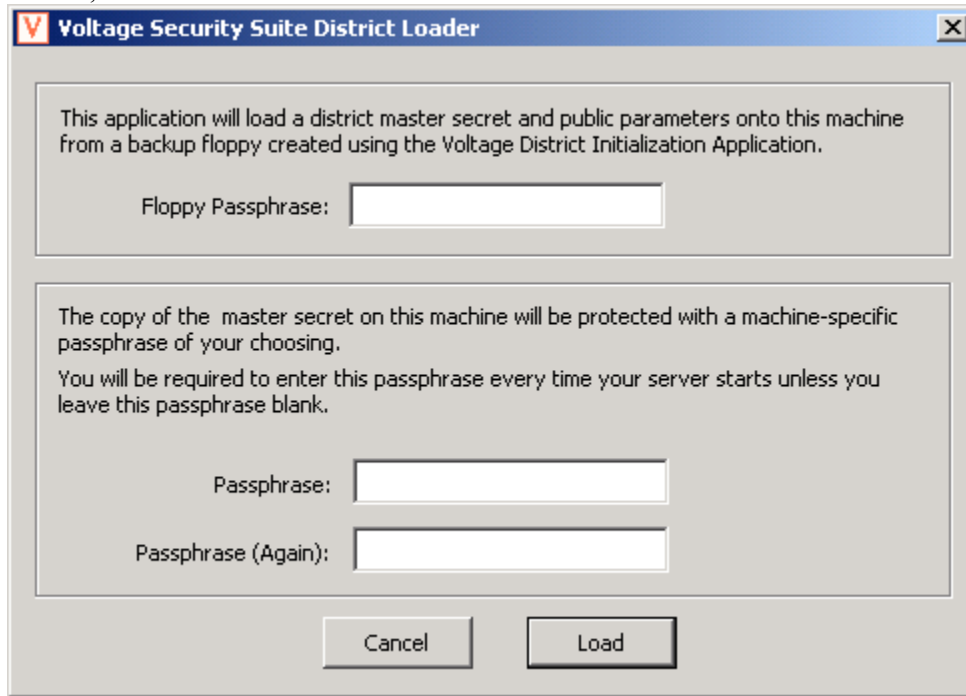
Voltage Security Suite District Loader

This application will load a district master secret and public parameters onto this machine from a backup floppy created using the Voltage District Initialization Application.

Floppy Passphrase:

The copy of the master secret on this machine will be protected with a machine-specific passphrase of your choosing.

You will be required to enter this passphrase every time your server starts unless you leave this passphrase blank.

Passphrase:

Passphrase (Again):

Cancel

Load